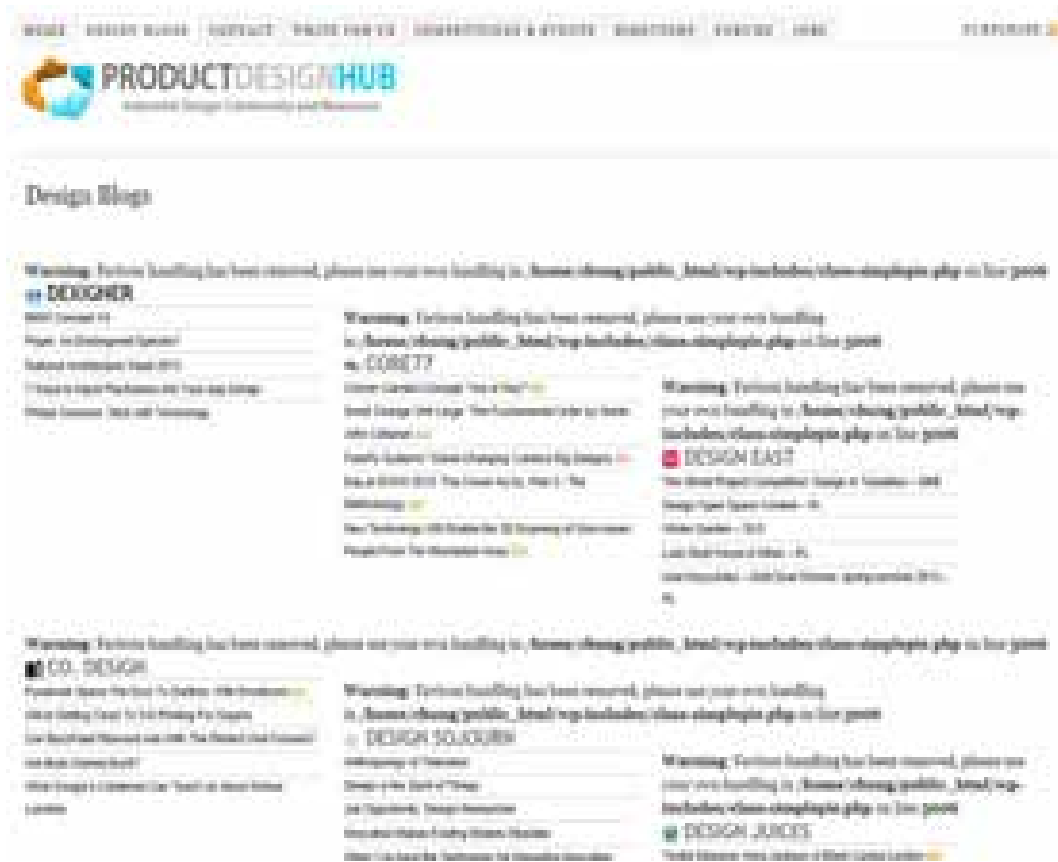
HOME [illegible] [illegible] CONTACT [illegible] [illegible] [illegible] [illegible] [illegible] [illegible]

PRODUCTDESIGNHUB
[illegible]

Design Blogs

Warning: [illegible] handling has been removed, please use your own handling in /home/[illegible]/public_html/wp-includes/class-simplepie.php on line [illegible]
DEXIGNER
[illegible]
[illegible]
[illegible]
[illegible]
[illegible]

Warning: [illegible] handling has been removed, please use your own handling in /home/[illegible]/public_html/wp-includes/class-simplepie.php on line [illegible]
CORE77
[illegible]
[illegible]
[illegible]
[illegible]
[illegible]

Warning: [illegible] handling has been removed, please use your own handling in /home/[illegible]/public_html/wp-includes/class-simplepie.php on line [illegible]
DESIGN EAST
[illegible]
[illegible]
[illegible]
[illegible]
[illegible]

Warning: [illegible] handling has been removed, please use your own handling in /home/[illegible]/public_html/wp-includes/class-simplepie.php on line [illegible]
CO. DESIGN
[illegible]
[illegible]
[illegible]
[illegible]
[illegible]

Warning: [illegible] handling has been removed, please use your own handling in /home/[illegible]/public_html/wp-includes/class-simplepie.php on line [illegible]
DESIGN SOJOURN
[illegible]
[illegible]
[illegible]
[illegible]
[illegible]

Warning: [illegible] handling has been removed, please use your own handling in /home/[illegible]/public_html/wp-includes/class-simplepie.php on line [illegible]
DESIGN JUICES
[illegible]